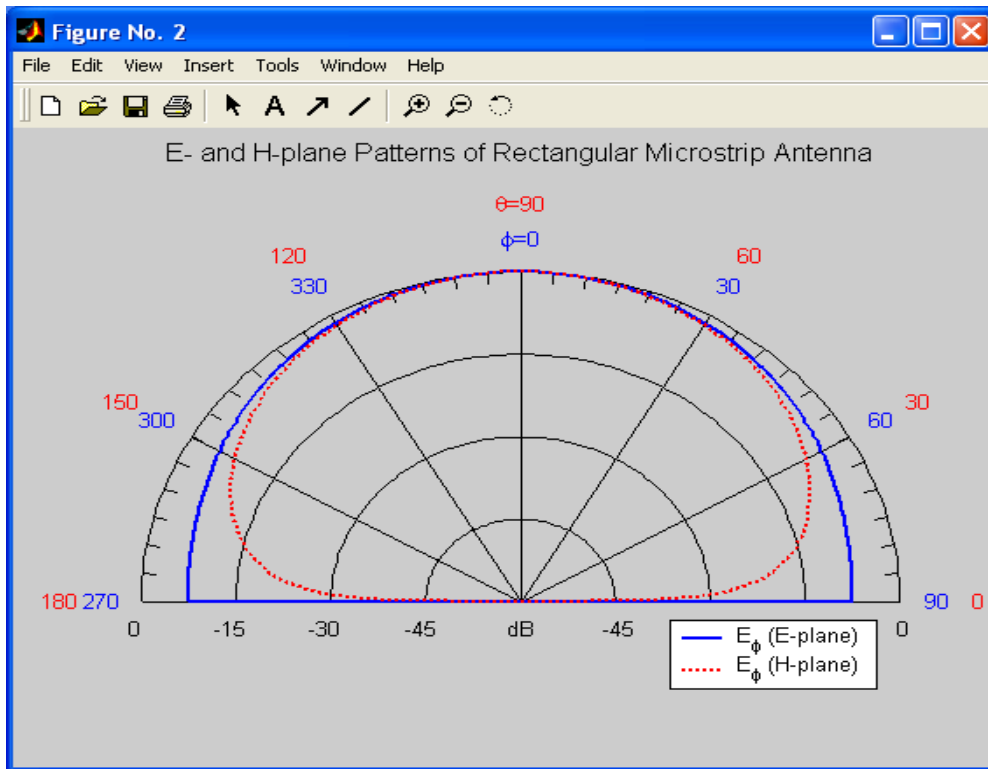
Figure No. 2

File Edit View Insert Tools Window Help

E- and H-plane Patterns of Rectangular Microstrip Antenna

θ=90
ϕ=0
120
330
60
30
150
300
30
60
180 270
90 0
0 -15 -30 -45 dB -45 0

$E_\phi$ (E-plane)
$E_\phi$ (H-plane)